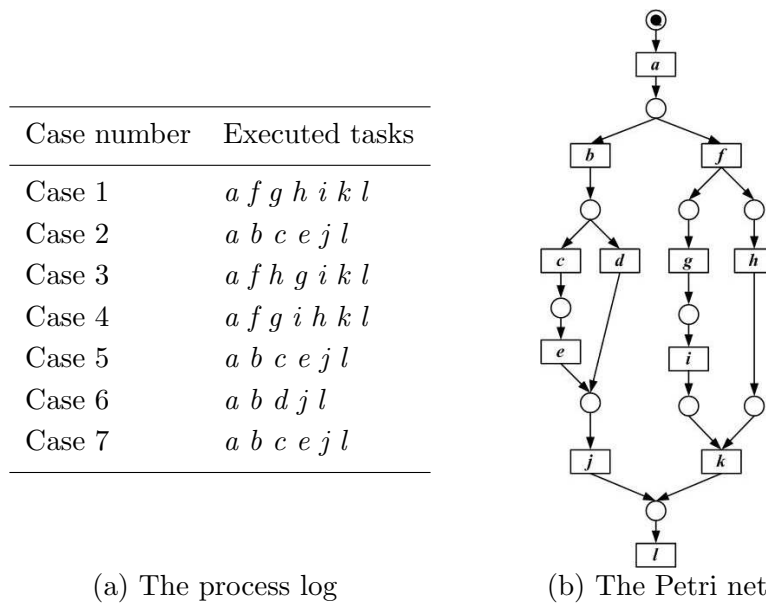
| Case number | Executed tasks |
|---|---|
| Case 1 | $a\ f\ g\ h\ i\ k\ l$ |
| Case 2 | $a\ b\ c\ e\ j\ l$ |
| Case 3 | $a\ f\ h\ g\ i\ k\ l$ |
| Case 4 | $a\ f\ g\ i\ h\ k\ l$ |
| Case 5 | $a\ b\ c\ e\ j\ l$ |
| Case 6 | $a\ b\ d\ j\ l$ |
| Case 7 | $a\ b\ c\ e\ j\ l$ |

(a) The process log

a
b
f
c
d
g
h
e
i
j
k
l

(b) The Petri net